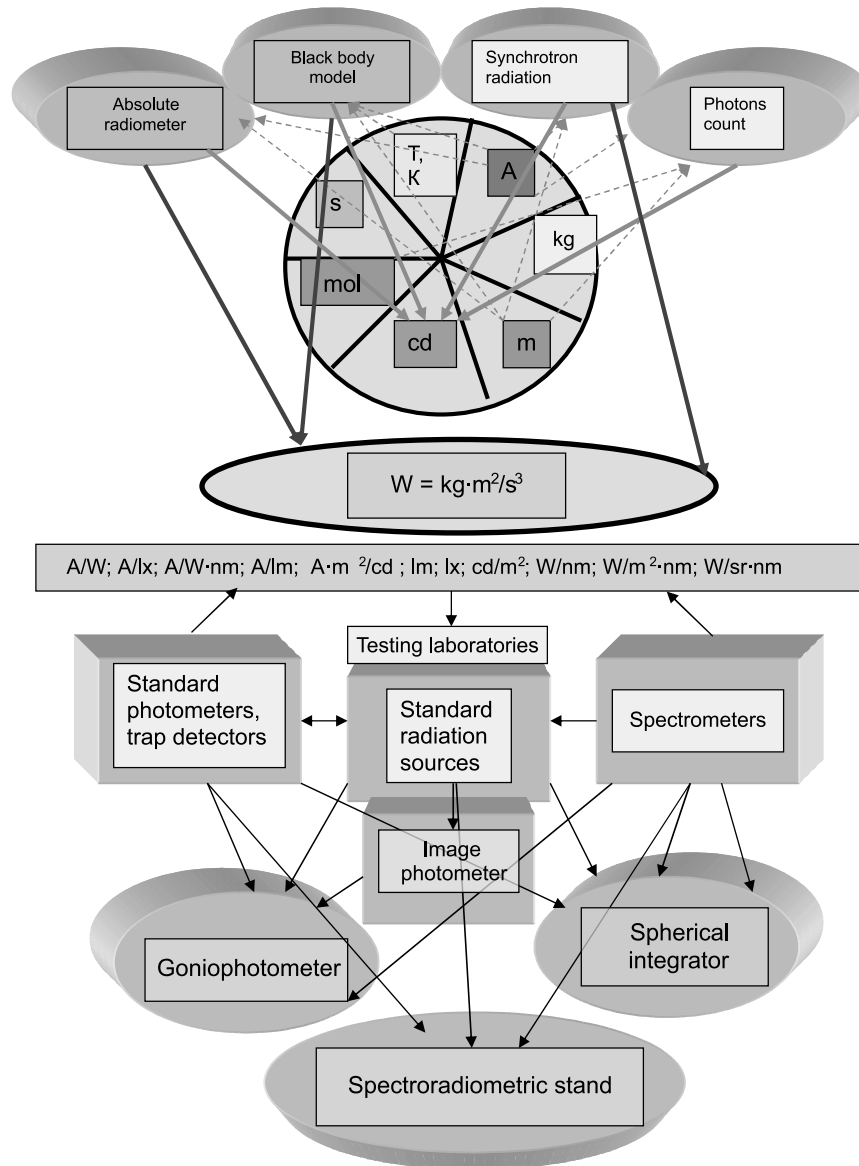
Black body model

Synchrotron radiation

Absolute radiometer

Photons count

T, K

A

s

kg

mol

cd

m

W = kg·m$^2$/s$^3$

A/W; A/lx; A/W·nm; A/lm; A·m$^2$/cd ; lm; lx; cd/m$^2$; W/nm; W/m$^2$·nm; W/sr·nm

Testing laboratories

Standard photometers, trap detectors

Standard radiation sources

Spectrometers

Image photometer

Goniophotometer

Spherical integrator

Spectroradiometric stand